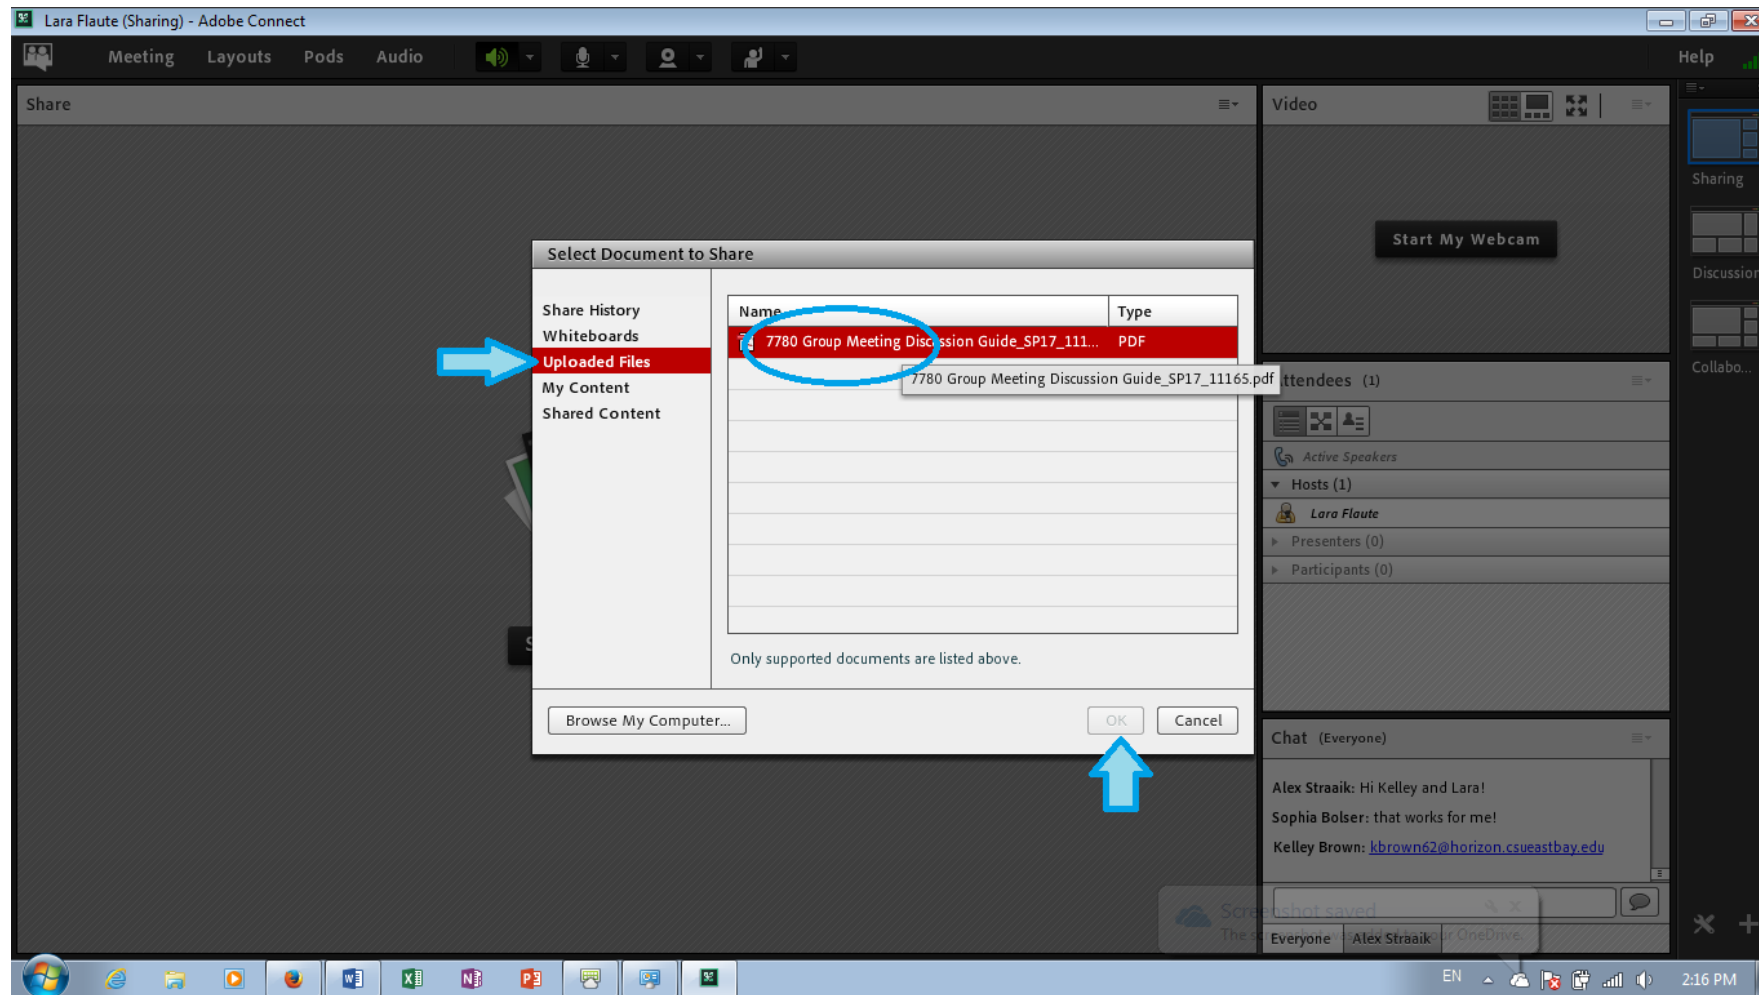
Lara Flaute (Sharing) - Adobe Connect

Meeting Layouts Pods Audio

Help

Share

Video

Start My Webcam

Sharing

Discussion

Collabo...

Select Document to Share

Share History
Whiteboards
Uploaded Files
My Content
Shared Content

| Name | Type |
|---|---|
| 7780 Group Meeting Discussion Guide_SP17_111... | PDF |

7780 Group Meeting Discussion Guide_SP17_11165.pdf

Only supported documents are listed above.

Browse My Computer...

OK

Cancel

Attendees (1)

Active Speakers

Hosts (1)

Lara Flaute

Presenters (0)

Participants (0)

Chat (Everyone)

Alex Straaik: Hi Kelley and Lara!

Sophia Bolser: that works for me!

Kelley Brown: kbrown62@horizon.csueastbay.edu

Screenshot saved

The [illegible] OneDrive.

Everyone

Alex Straaik

EN

2:16 PM